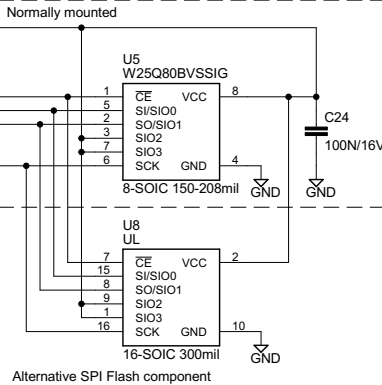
Normally mounted

U5
W25Q80BVSSIG

1 $\overline{CE}$ VCC 8
5 SI/SIO0
2 SO/SIO1
3 SIO2
7 SIO3
6 SCK GND 4

8-SOIC 150-208mil

GND

C24
100N/16V

GND

U8
UL

7 $\overline{CE}$ VCC 2
15 SI/SIO0
8 SO/SIO1
9 SIO2
1 SIO3
16 SCK GND 10

16-SOIC 300mil

GND

Alternative SPI Flash component